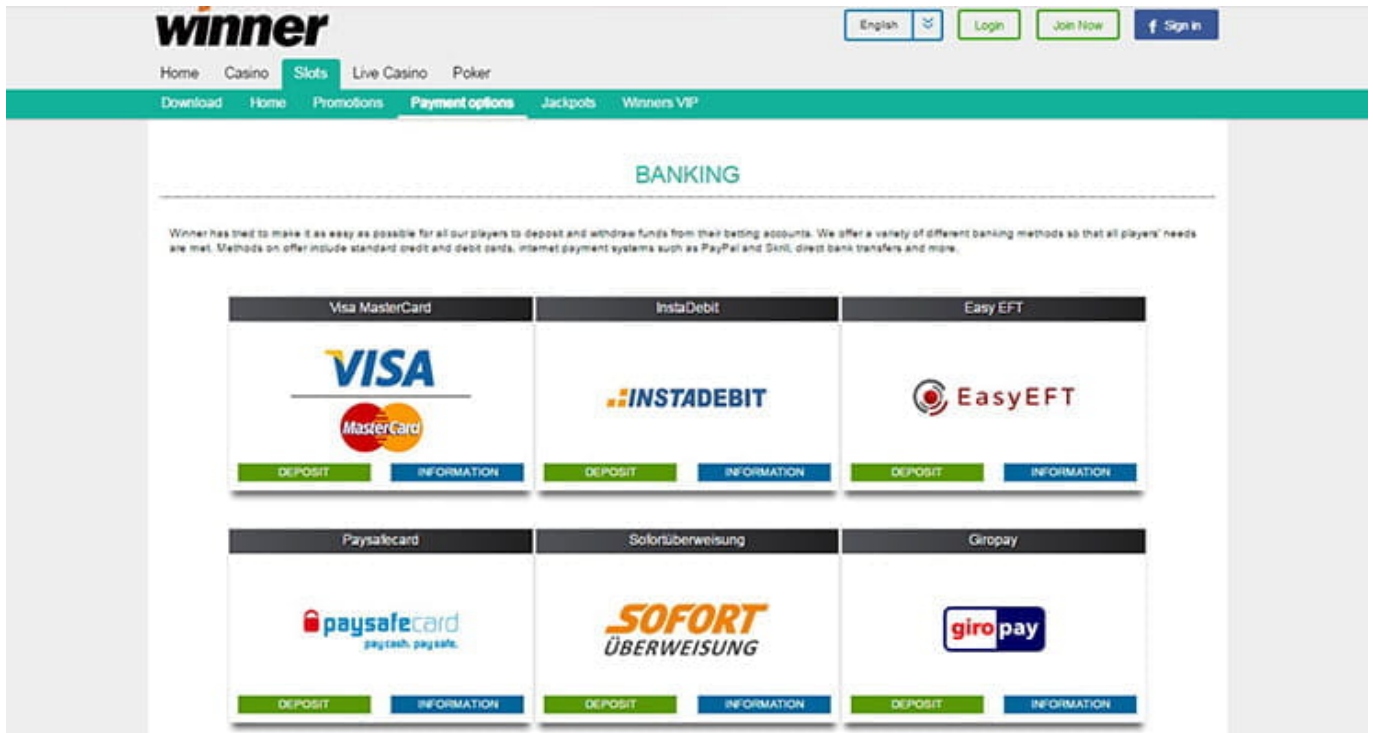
winner

English | Login | Join Now | Sign in

Home Casino Slots Live Casino Poker

Download Home Promotions Payment options Jackpots Winners VIP

BANKING

Winner has tried to make it as easy as possible for all our players to deposit and withdraw funds from their betting accounts. We offer a variety of different banking methods so that all players' needs are met. Methods on offer include standard credit and debit cards, internet payment systems such as PayPal and Skrill, direct bank transfers and more.

Visa MasterCard
VISA
MasterCard
DEPOSIT INFORMATION

InstaDebit
INSTADEBIT
DEPOSIT INFORMATION

Easy EFT
EasyEFT
DEPOSIT INFORMATION

Paysafecard
paysafecard
pay cash. pay safe.
DEPOSIT INFORMATION

Sofortüberweisung
SOFORT ÜBERWEISUNG
DEPOSIT INFORMATION

Giropay
giro pay
DEPOSIT INFORMATION